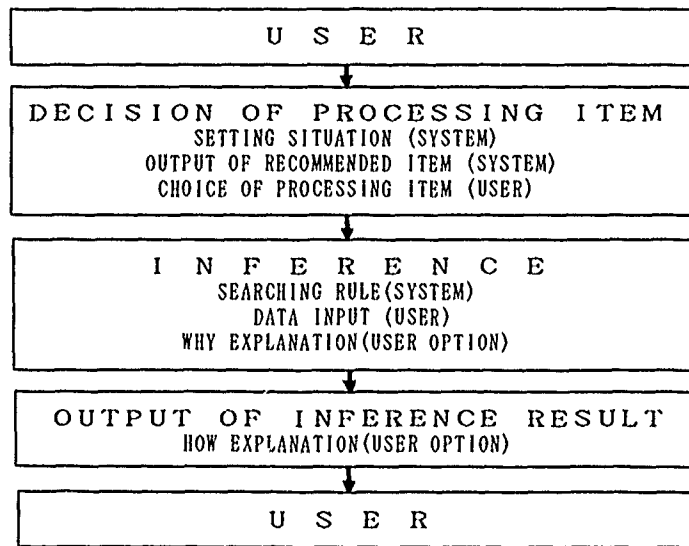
U S E R

DECISION OF PROCESSING ITEM
SETTING SITUATION (SYSTEM)
OUTPUT OF RECOMMENDED ITEM (SYSTEM)
CHOICE OF PROCESSING ITEM (USER)

I N F E R E N C E
SEARCHING RULE(SYSTEM)
DATA INPUT (USER)
WHY EXPLANATION(USER OPTION)

OUTPUT OF INFERENCE RESULT
HOW EXPLANATION(USER OPTION)

U S E R